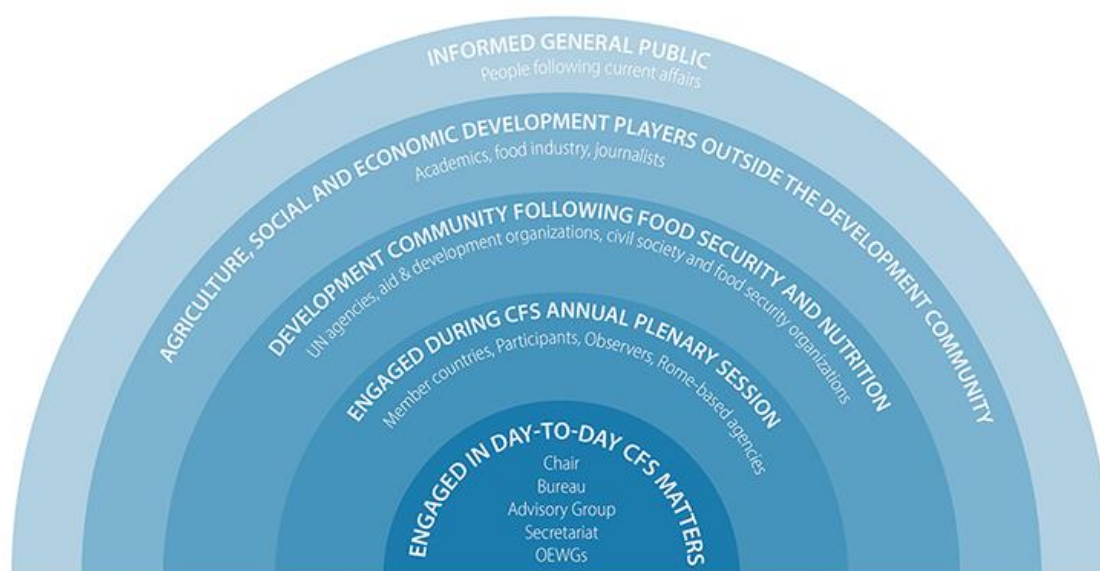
INFORMED GENERAL PUBLIC
People following current affairs

AGRICULTURE, SOCIAL AND ECONOMIC DEVELOPMENT PLAYERS OUTSIDE THE DEVELOPMENT COMMUNITY
Academics, food industry, journalists

DEVELOPMENT COMMUNITY FOLLOWING FOOD SECURITY AND NUTRITION
UN agencies, aid & development organizations, civil society and food security organizations

ENGAGED DURING CFS ANNUAL PLENARY SESSION
Member countries, Participants, Observers, Rome-based agencies

ENGAGED IN DAY-TO-DAY CFS MATTERS
Chair
Bureau
Advisory Group
Secretariat
OEWGs